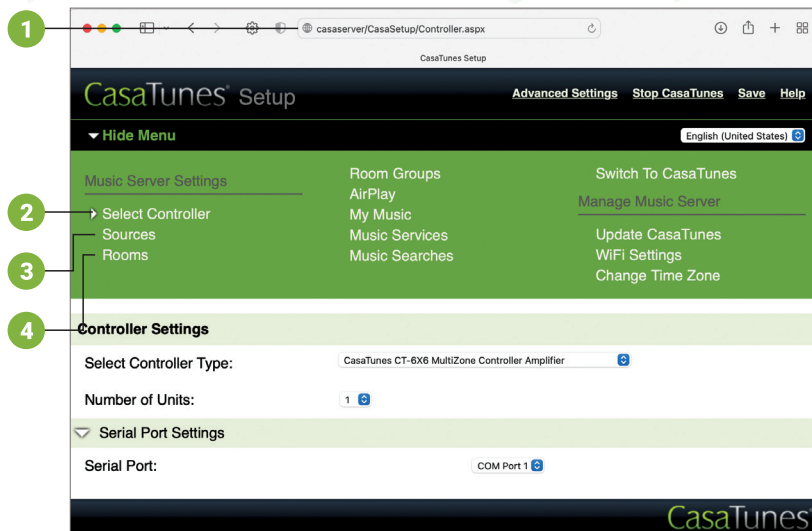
1
casaserver/CasaSetup/Controller.aspx
CasaTunes Setup

CasaTunes Setup
Advanced Settings Stop CasaTunes Save Help

▼Hide Menu
English (United States)

Music Server Settings
2
Select Controller
Sources
3
Rooms

Room Groups
AirPlay
My Music
Music Services
Music Searches

Switch To CasaTunes
Manage Music Server
Update CasaTunes
WiFi Settings
Change Time Zone

4
Controller Settings

Select Controller Type: CasaTunes CT-6X6 MultiZone Controller Amplifier

Number of Units: 1

Serial Port Settings

Serial Port: COM Port 1

CasaTunes